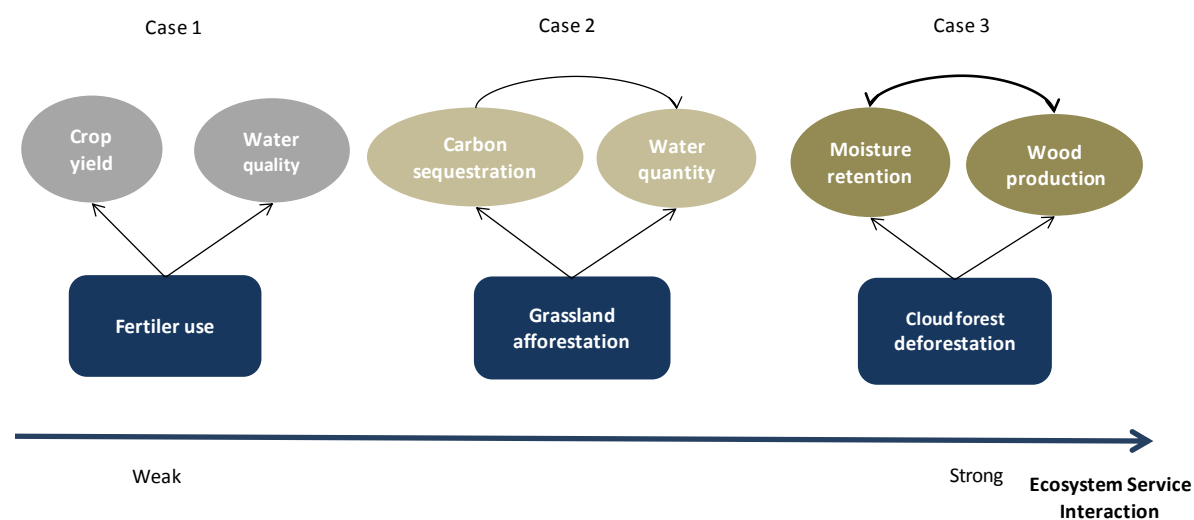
Case 1

Crop yield

Water quality

Fertiler use

Case 2

Carbon sequestration

Water quantity

Grassland afforestation

Case 3

Moisture retention

Wood production

Cloud forest deforestation

Weak

Strong

Ecosystem Service Interaction